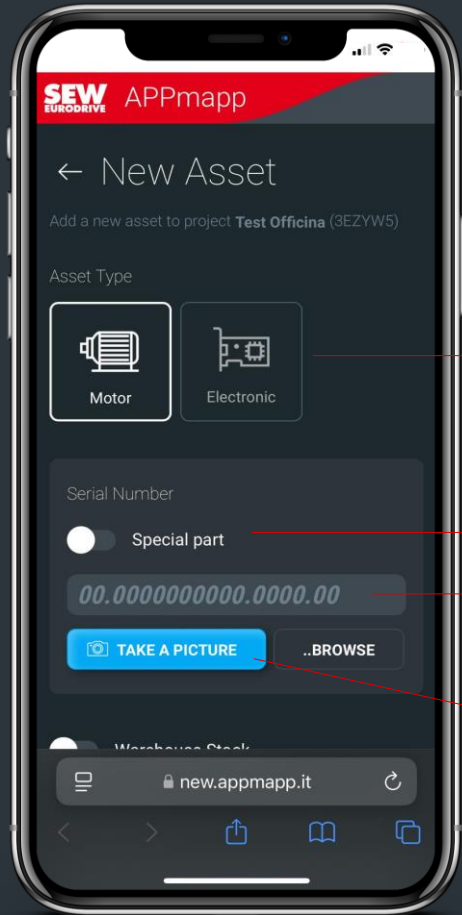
SEW EURODRIVE APPmapp

← New Asset

Add a new asset to project **Test Officina** (3EZYW5)

Asset Type

Motor

Electronic

Serial Number

Special part

00.0000000000.0000.00

TAKE A PICTURE

..BROWSE

Warehouse Stock

new.appmapp.it